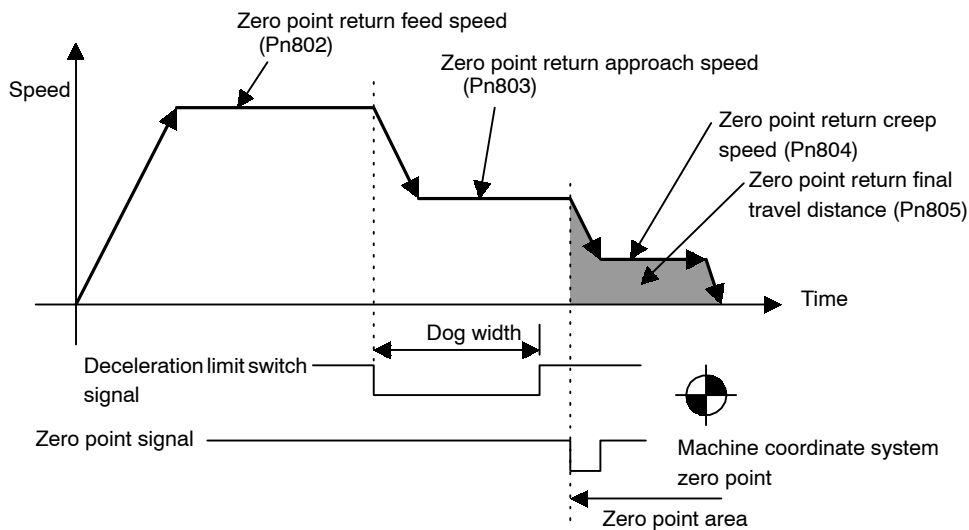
Zero point return feed speed (Pn802)

Zero point return approach speed (Pn803)

Speed

Zero point return creep speed (Pn804)

Zero point return final travel distance (Pn805)

Time

Dog width

Deceleration limit switch signal

Zero point signal

Machine coordinate system zero point

Zero point area